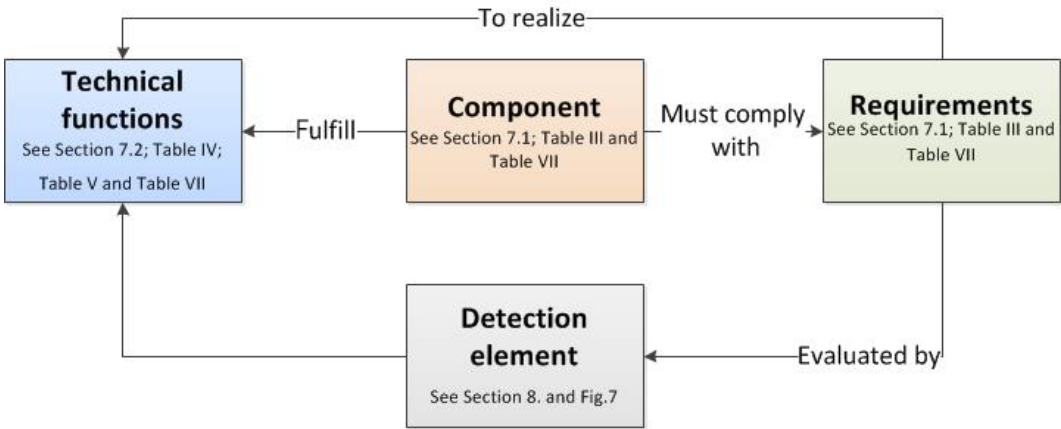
To realize

Technical functions
See Section 7.2; Table IV; Table V and Table VII

Fulfill

Component
See Section 7.1; Table III and Table VII

Must comply with

Requirements
See Section 7.1; Table III and Table VII

Detection element
See Section 8. and Fig.7

Evaluated by